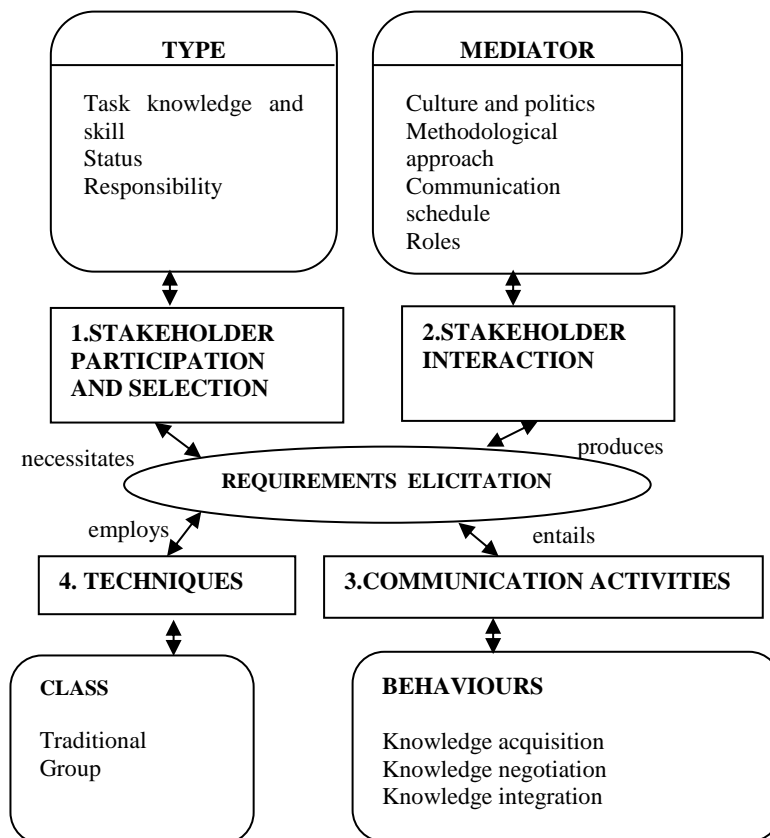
TYPE

Task knowledge and skill
Status
Responsibility

MEDIATOR

Culture and politics
Methodological approach
Communication schedule
Roles

1.STAKEHOLDER PARTICIPATION AND SELECTION

2.STAKEHOLDER INTERACTION

necessitates

produces

REQUIREMENTS ELICITATION

employs

entails

4. TECHNIQUES

3.COMMUNICATION ACTIVITIES

CLASS

Traditional
Group

BEHAVIOURS

Knowledge acquisition
Knowledge negotiation
Knowledge integration